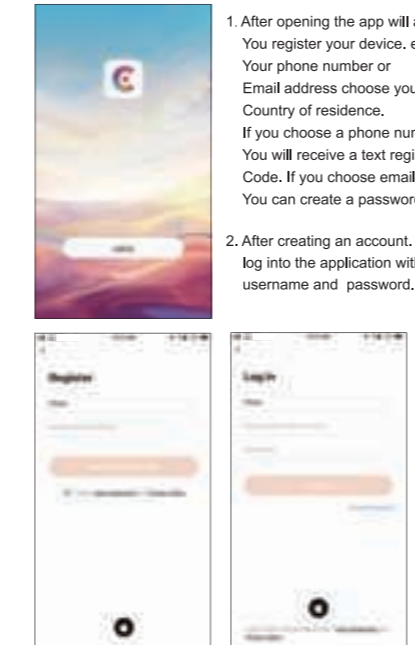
1. After opening the app will a
You register your device. e
Your phone number or
Email address choose you
Country of residence.
If you choose a phone nur
You will receive a text regi
Code. If you choose email
You can create a passwor

2. After creating an account.
log into the application wit
username and password.

Register

Log In